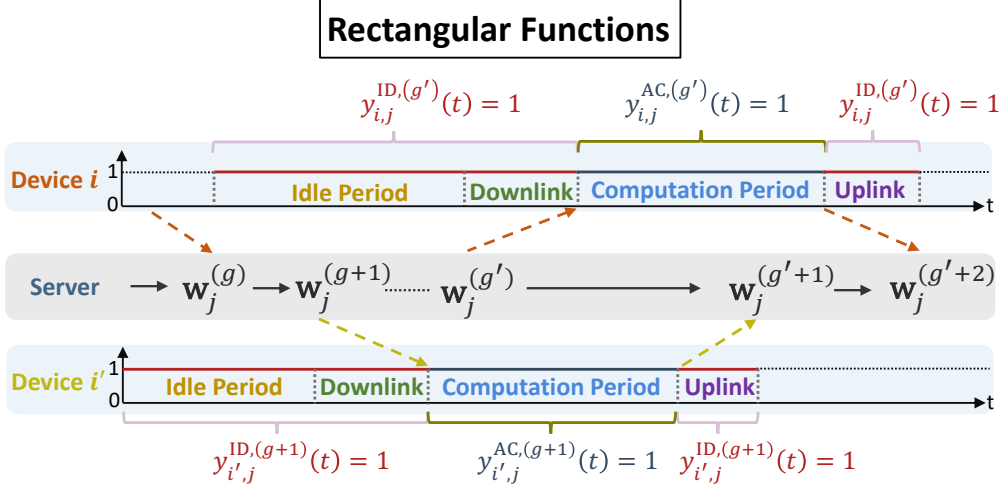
Rectangular Functions

$y_{i,j}^{\mathrm{ID},(g')}(t) = 1$ $y_{i,j}^{\mathrm{AC},(g')}(t) = 1$ $y_{i,j}^{\mathrm{ID},(g')}(t) = 1$

Device $i$ 1 0 Idle Period Downlink Computation Period Uplink t

Server $\mathbf{w}_j^{(g)}$ $\mathbf{w}_j^{(g+1)}$ $\mathbf{w}_j^{(g')}$ $\mathbf{w}_j^{(g'+1)}$ $\mathbf{w}_j^{(g'+2)}$

Device $i'$ 1 0 Idle Period Downlink Computation Period Uplink t

$y_{i',j}^{\mathrm{ID},(g+1)}(t) = 1$ $y_{i',j}^{\mathrm{AC},(g+1)}(t) = 1$ $y_{i',j}^{\mathrm{ID},(g+1)}(t) = 1$